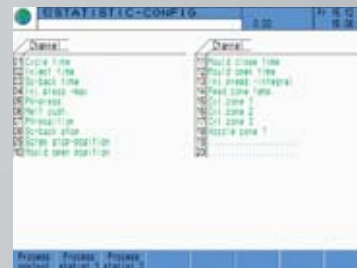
STATISTIC-CONFIG

0.00

Name

01 Cycle time
02 Inject time
03 Sc-back time
04 Inj.press.-max
05 Ppress
06 Melt cush.
07 Ppress-pos
08 Sc-back stop
09 Screw stop-position
10 Mould open position

Name

11 Mould close time
12 Mould open time
13 Inj.press.-integral
14 Feed zone temp
15 Cyl.zone 1
16 Cyl.zone 2
17 Cyl.zone 3
18 Nozzle zone 1
19 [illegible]
20 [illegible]

Process select
Process statist.1
Process statist.2